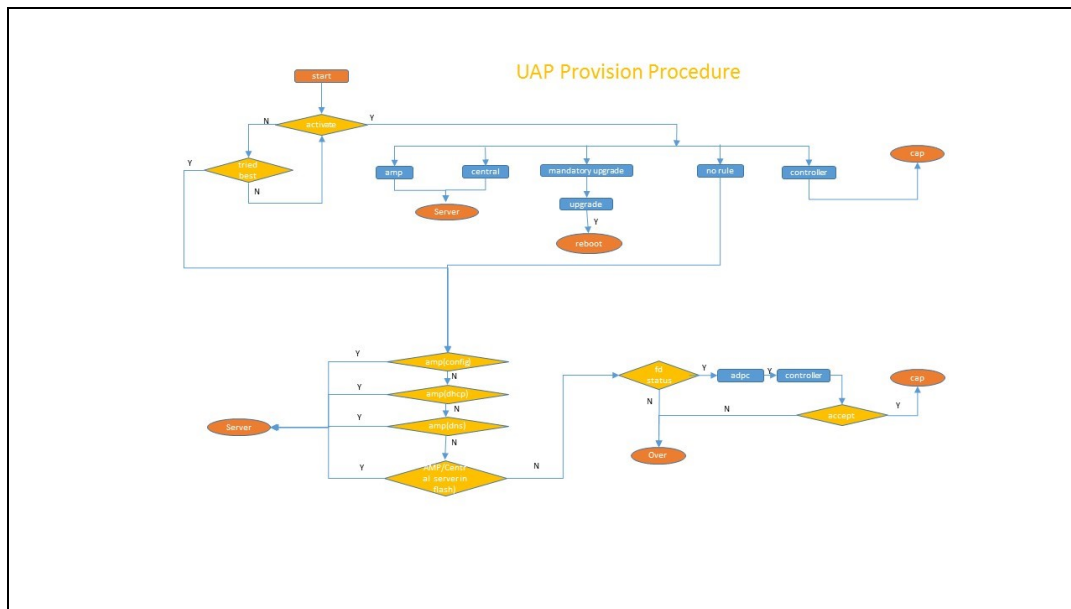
UAP Provision Procedure

start

activate

N

Y

tried best

Y

N

amp

central

Server

mandatory upgrade

upgrade

Y

reboot

no rule

controller

cap

Y

amp(config)

N

Y

amp(dhcp)

N

Y

amp(dns)

N

Server

Y

AMP/Central server in flash

N

fd status

Y

adpc

Y

controller

N

N

accept

Y

cap

Over